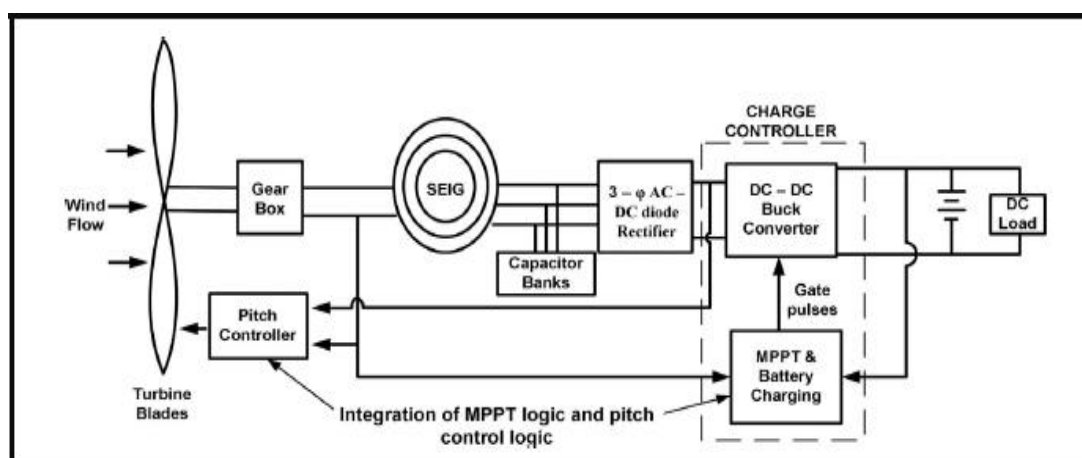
CHARGE CONTROLLER

Wind Flow

Gear Box

SEIG

$3-\varphi$ AC – DC diode Rectifier

DC – DC Buck Converter

DC Load

Capacitor Banks

Pitch Controller

Gate pulses

MPPT & Battery Charging

Turbine Blades

Integration of MPPT logic and pitch control logic